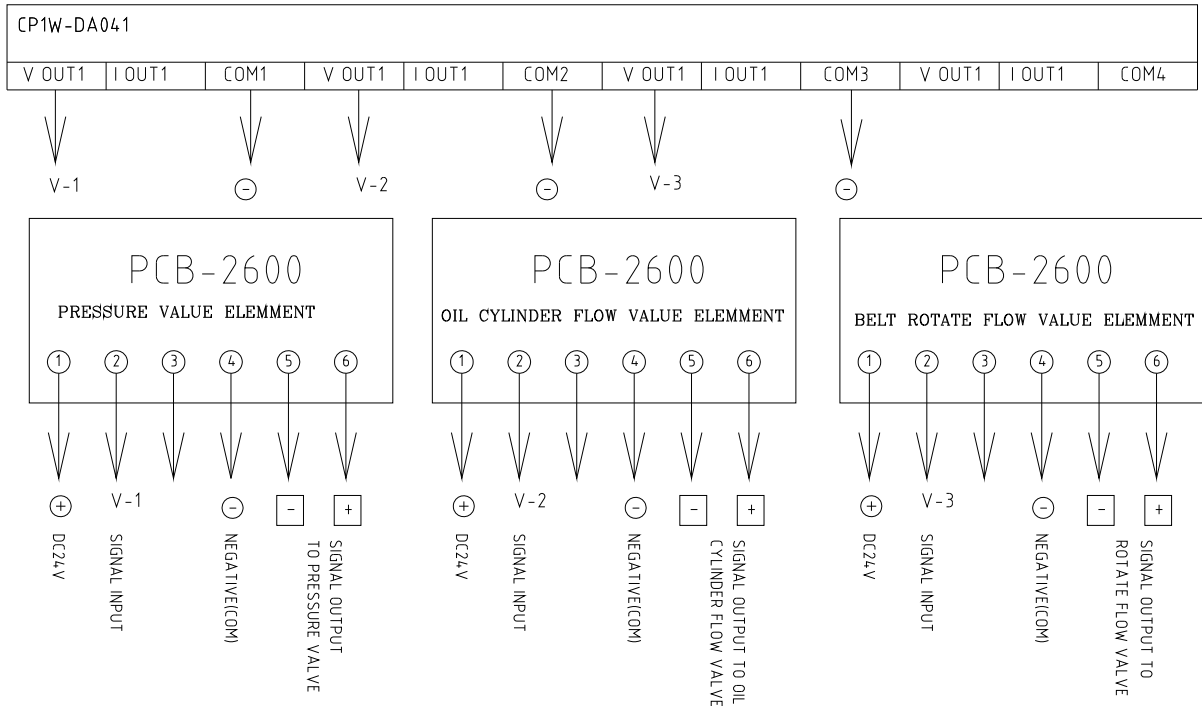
CP1W-DA041

| V OUT1 | I OUT1 | COM1 | V OUT1 | I OUT1 | COM2 | V OUT1 | I OUT1 | COM3 | V OUT1 | I OUT1 | COM4 |
|---|---|---|---|---|---|---|---|---|---|---|---|

V-1 ⊖ V-2 ⊖ V-3 ⊖

PCB-2600
PRESSURE VALUE ELEMMENT
① ② ③ ④ ⑤ ⑥
⊕ V-1 ⊖ - +
DC24V
SIGNAL INPUT
NEGATIVE(COM)
SIGNAL OUTPUT TO PRESSURE VALVE

PCB-2600
OIL CYLINDER FLOW VALUE ELEMMENT
① ② ③ ④ ⑤ ⑥
⊕ V-2 ⊖ - +
DC24V
SIGNAL INPUT
NEGATIVE(COM)
SIGNAL OUTPUT TO OIL CYLINDER FLOW VALVE

PCB-2600
BELT ROTATE FLOW VALUE ELEMMENT
① ② ③ ④ ⑤ ⑥
⊕ V-3 ⊖ - +
DC24V
SIGNAL INPUT
NEGATIVE(COM)
SIGNAL OUTPUT TO ROTATE FLOW VALVE